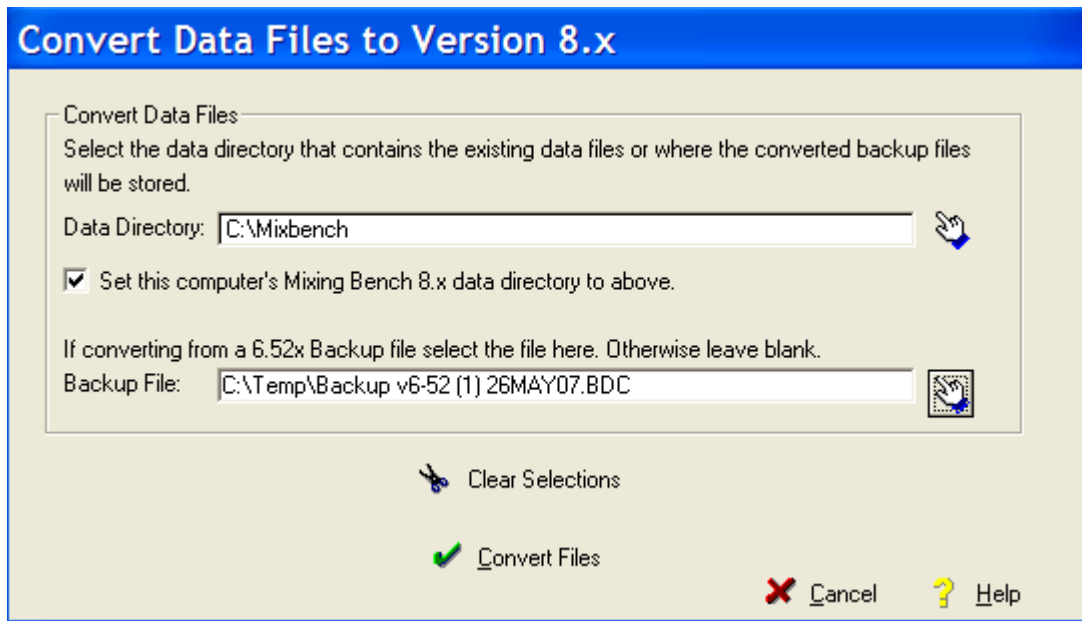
Convert Data Files to Version 8.x

Convert Data Files

Select the data directory that contains the existing data files or where the converted backup files will be stored.

Data Directory: C:\Mixbench

Set this computer's Mixing Bench 8.x data directory to above.

If converting from a 6.52x Backup file select the file here. Otherwise leave blank.

Backup File: C:\Temp\Backup v6-52 (1) 26MAY07.BDC

Clear Selections

Convert Files

Cancel

Help